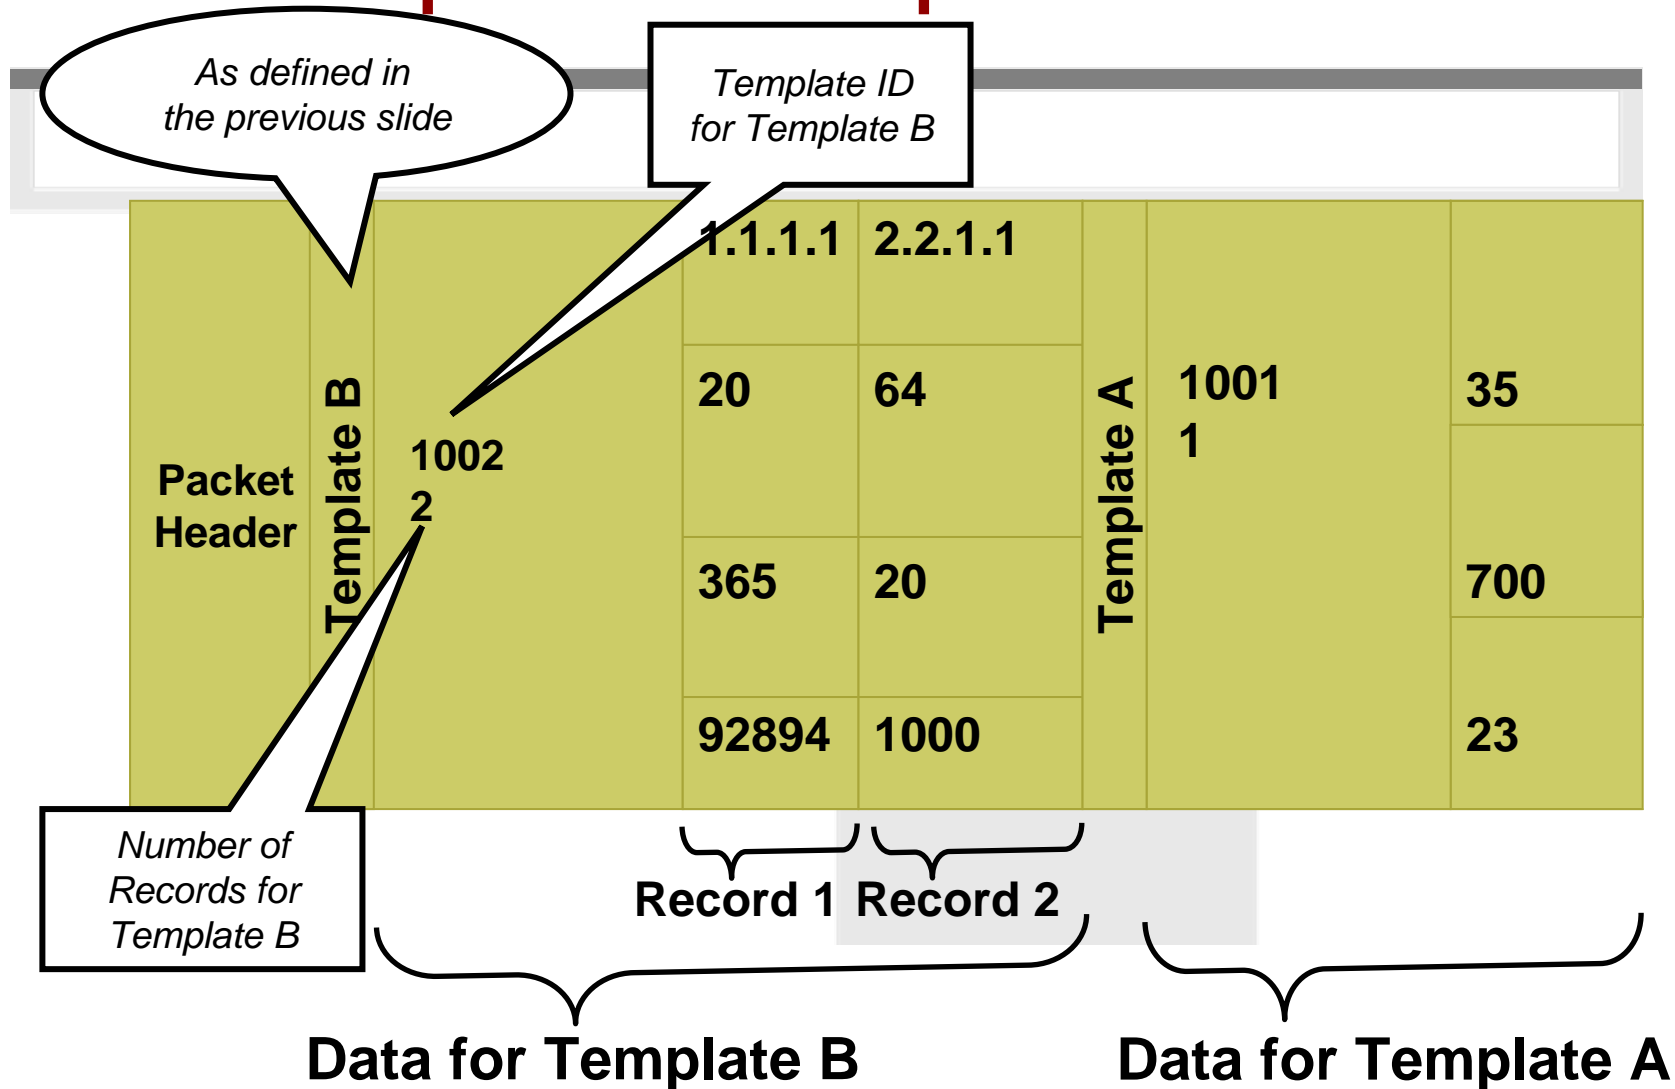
As defined in the previous slide

Template ID for Template B

Packet Header

Template B

1002
2

1.1.1.1 2.2.1.1

20 64

365 20

92894 1000

Template A

1001
1

35

700

23

Number of Records for Template B

Record 1 Record 2

Data for Template B

Data for Template A